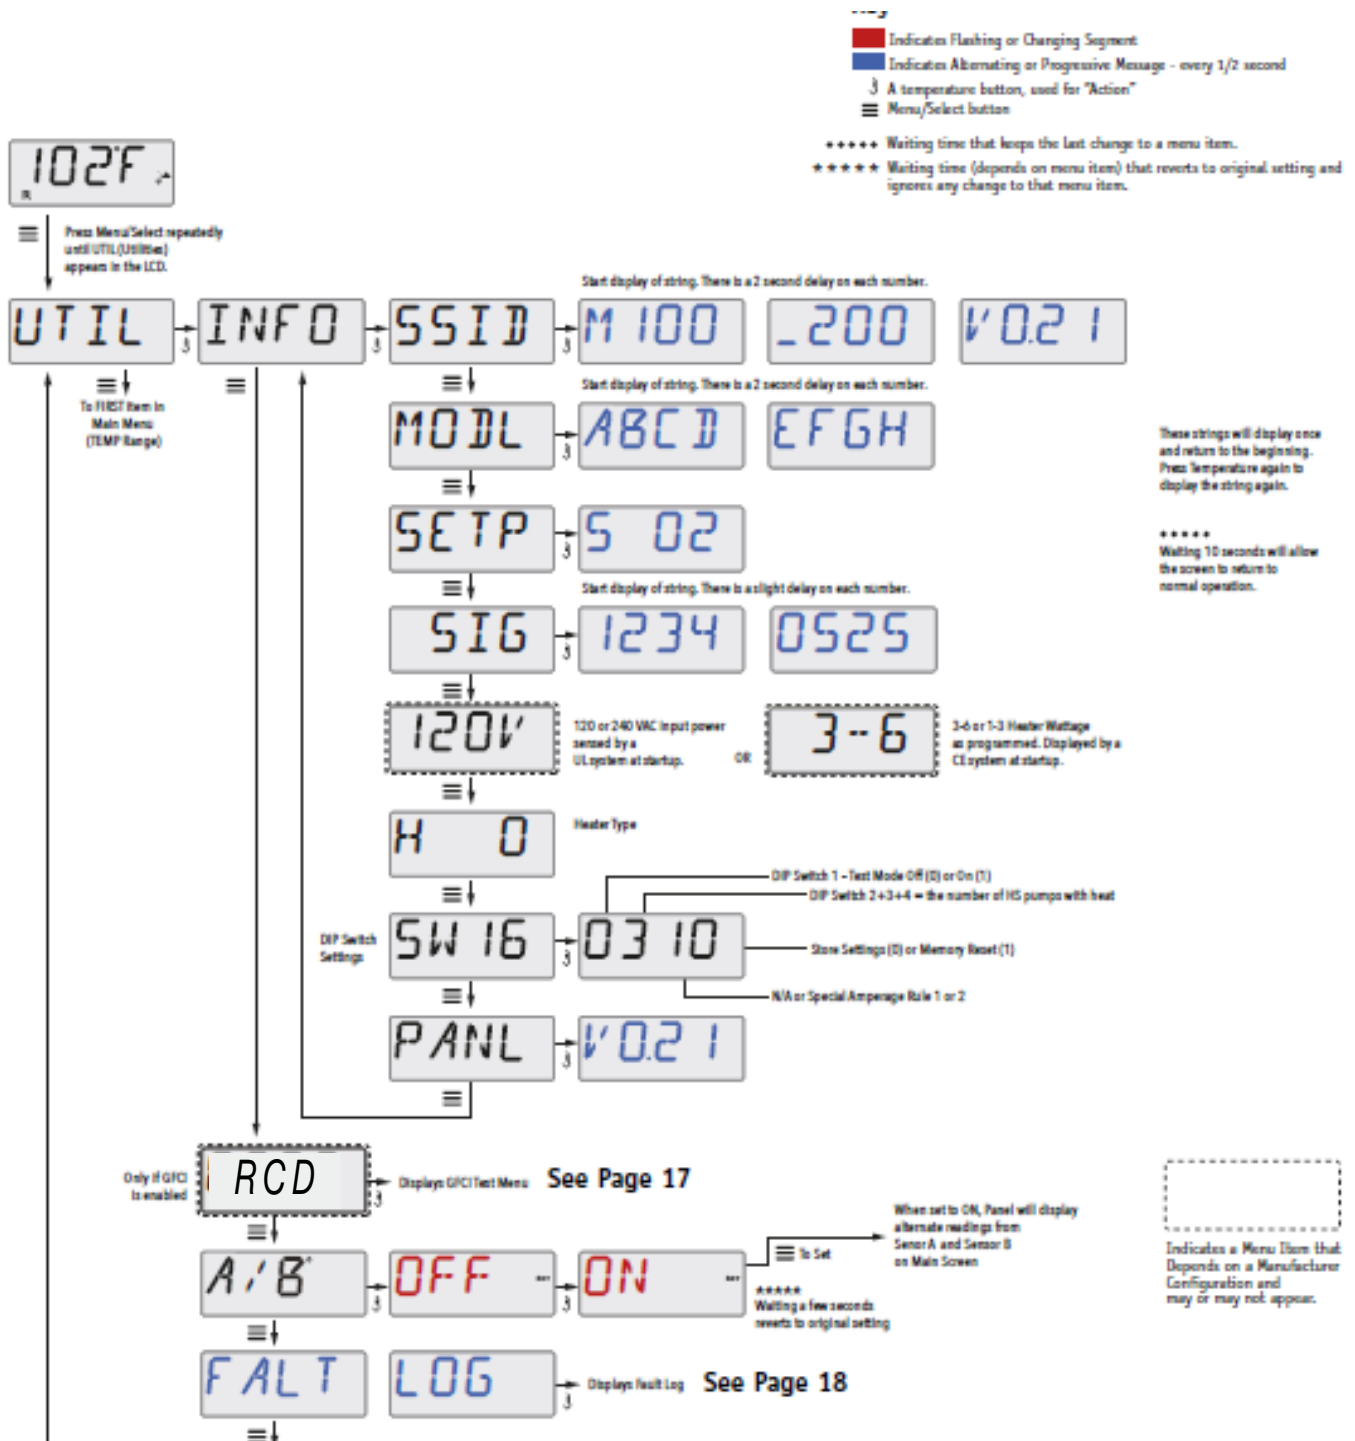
Indicates Flashing or Changing Segment
Indicates Alternating or Progressive Message - every 1/2 second
A temperature button, used for "Action"
Menu/Select button

\*\*\*\*\* Waiting time that keeps the last change to a menu item.
\*\*\*\*\* Waiting time (depends on menu item) that reverts to original setting and ignores any change to that menu item.

102°F

Press Menu/Select repeatedly until UTIL (Utilities) appears in the LCD.

UTIL
INFO
SSID

Start display of string. There is a 2 second delay on each number.

M 100
\_200
V0.2 1

To FIRST Item in Main Menu (TEMP Range)

Start display of string. There is a 2 second delay on each number.

MODL
ABCD
EFGH

These strings will display once and return to the beginning. Press Temperature again to display the string again.

SETP
S 02

\*\*\*\*\*
Waiting 10 seconds will allow the screen to return to normal operation.

Start display of string. There is a slight delay on each number.

SIG
1234
0525

120V
120 or 240 VAC input power sensed by a UL system at startup.
OR
3--6
3-6 or 1-3 Heater Wattage as programmed. Displayed by a CE system at startup.

H 0
Heater Type

DIP Switch 1 - Test Mode Off (0) or On (1)
DIP Switch 2+3+4 = the number of HS pumps with heat

DIP Switch Settings
SW 16
03 10
Store Settings (0) or Memory Reset (1)
N/A or Special Amperage Rule 1 or 2

PANL
V0.2 1

Only if GFCI is enabled
RCD
Displays GFCI Test Menu
See Page 17

When set to ON, Panel will display alternate readings from Sensor A and Sensor B on Main Screen

A/B
OFF
ON
To Set
\*\*\*\*\*
Waiting a few seconds reverts to original setting

Indicates a Menu Item that Depends on a Manufacturer Configuration and may or may not appear.

FALT
LOG
Displays Fault Log
See Page 18